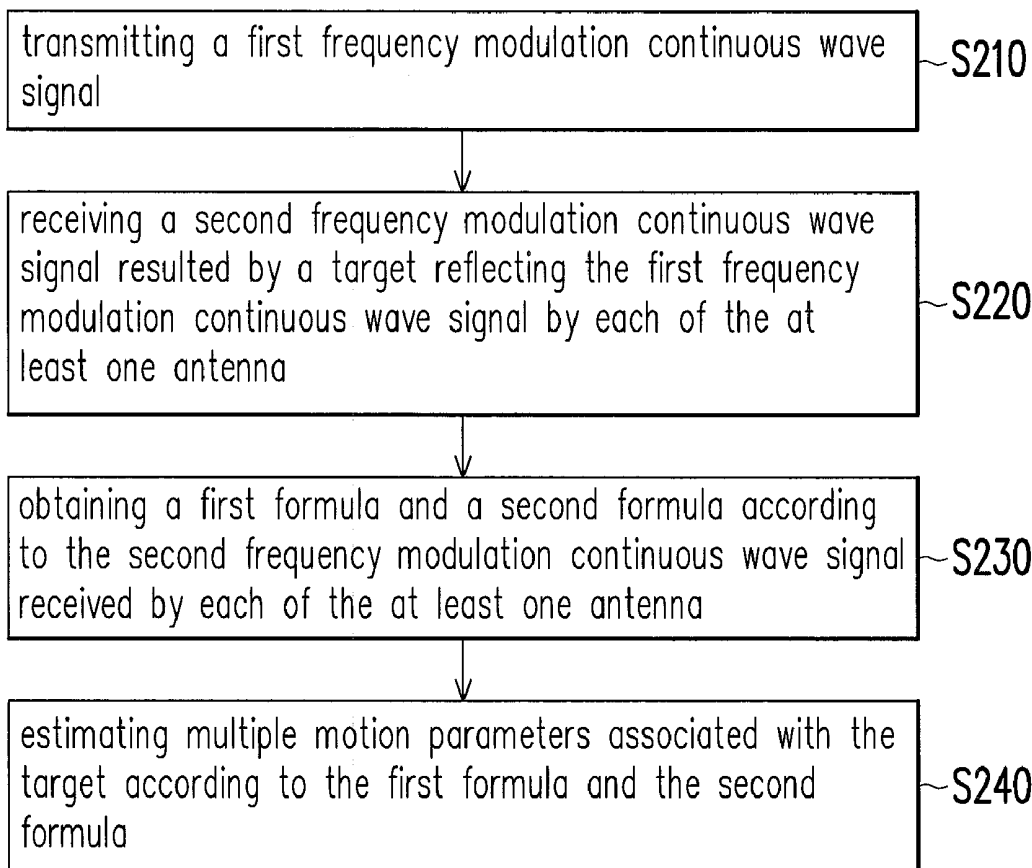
transmitting a first frequency modulation continuous wave signal

S210

receiving a second frequency modulation continuous wave signal resulted by a target reflecting the first frequency modulation continuous wave signal by each of the at least one antenna

S220

obtaining a first formula and a second formula according to the second frequency modulation continuous wave signal received by each of the at least one antenna

S230

estimating multiple motion parameters associated with the target according to the first formula and the second formula

S240